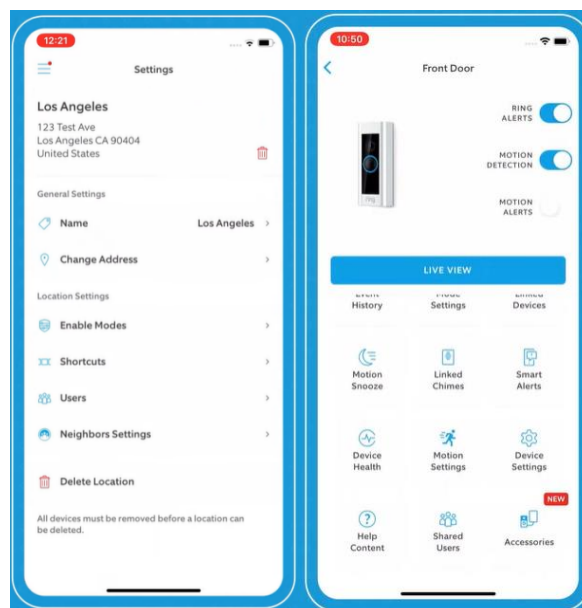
12:21

Settings

Los Angeles
123 Test Ave
Los Angeles CA 90404
United States

General Settings

Name Los Angeles

Change Address

Location Settings

Enable Modes

Shortcuts

Users

Neighbors Settings

Delete Location

All devices must be removed before a location can be deleted.

10:50

Front Door

RING ALERTS

MOTION DETECTION

MOTION ALERTS

ring

LIVE VIEW

Event History

Mode Settings

Linked Devices

Motion Snooze

Linked Chimes

Smart Alerts

Device Health

Motion Settings

Device Settings

NEW

Help Content

Shared Users

Accessories